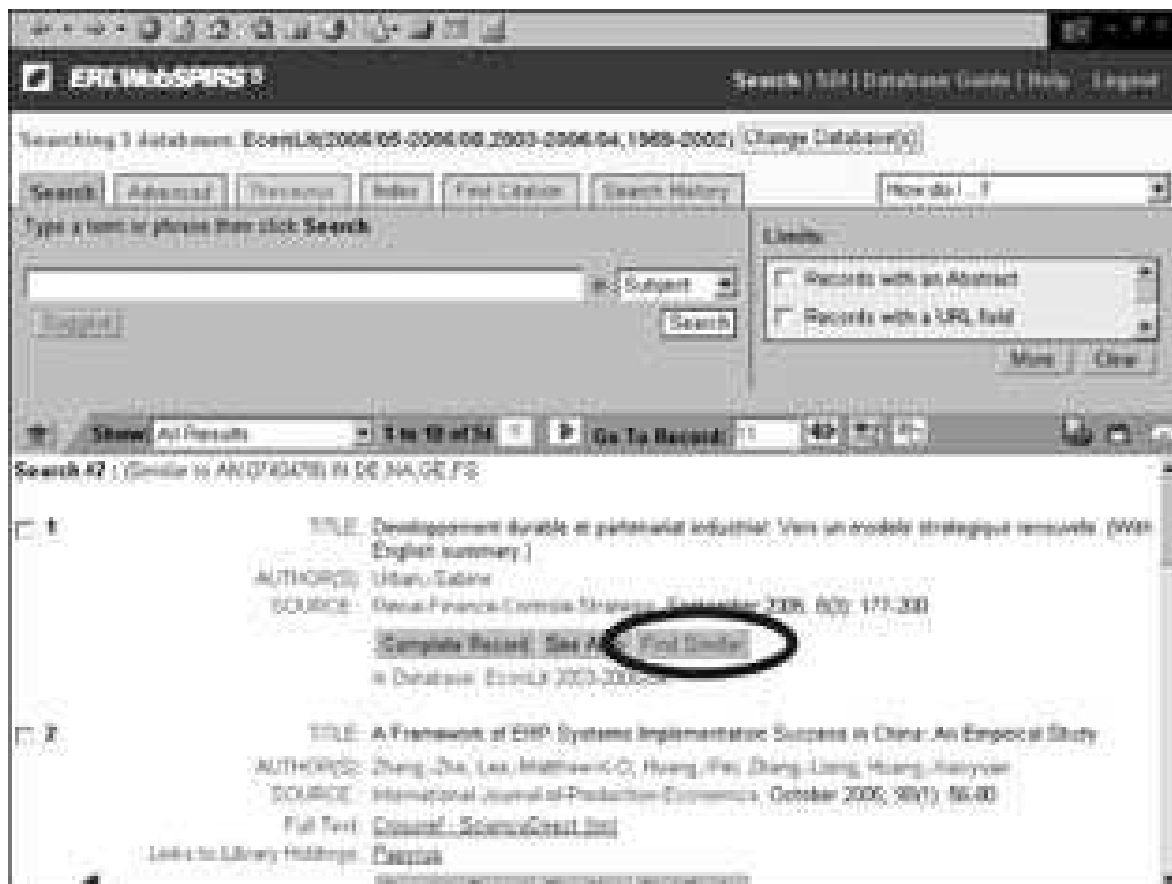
ERL WebSPIRS 5

Search | MM | Database Guide | Help | Logout

Searching 3 databases: EconLit(2006/05-2006/08,2003-2006/04,1969-2002) Change Database(s)

Search | Advanced | Thesaurus | Index | Find Citation | Search History

How do I ...?

Type a term or phrase then click Search

in Subject

Suggest

Search

Limits:

Records with an Abstract

Records with a URL field

More | Clear

Show: All Results

1 to 10 of 54

Go To Record:

Search #7 : (Similar to AN 0740478) IN DE,MA,GE,FS

1

TITLE: Developpement durable et partenariat industriel: Vers un modele strategique renouvele. (With English summary.)

AUTHOR(S): Urbain, Sabine

SOURCE: Revue Finance-Controle-Strategie. September 2006; 9(3): 177-200

Complete Record | See All | Find Similar

In Database: EconLit 2003-2006/04

2

TITLE: A Framework of ERP Systems Implementation Success in China: An Empirical Study

AUTHOR(S): Zhang, Zhe; Lee, Matthew K.O.; Huang, Pei; Zhang, Liang; Huang, Xiaoyuan

SOURCE: International Journal of Production Economics. October 2006; 98(1): 56-80

Full Text: Copyright - ScienceDirect (lim)

Links to Library Holdings: Papyrus